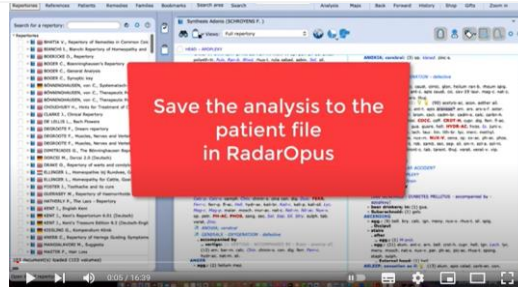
Repertories References Patients Remedies Families Bookmarks Search area Search

Analysis Maps Back Forward History Shop Gifts Zoom in

Search for a repertory:

Synthesis Adonis (SCHROYENS F.)

Views: Full repertory

Repertory

BHATIA K., Repertory of Remedies in Common Use

BIANCHI I., Bianchi Repertory of Homeopathy and

BOERICKE O., Repertory

BOGER C., Synoptic key

BOGER C., General Analysis

BÖNNINGHAUSEN, von C., Systematisch

BÖNNINGHAUSEN, von C., Therapeutic Pocket

BÖNNINGHAUSEN, von C., Therapeutic Pocket

CLARKE J., Clinical Repertory

DE LELLIS L., Bach Flowers

DESCHOUX P., Dream repertory

DESCHOUX P., Muscles, Nerves and Tendons

DORCSI M., Dorcsi 2.0 (Deutsch)

ELLINGER I., Homeopathic Materia Medica

FOSTER I., Toothache and its cure

GUERNSEY W., Repertory of Haemorrhoids

HATHERLY P., The Lacs - Repertory

KENT J., Repertory

KENT J., Kent's Repertorium 6.01 (Deutsch)

KNERR C., Repertory of Hering's Guiding Symptoms

MANGIALAVORI M., Suggesto

MURPHY R., Nat Lex

HEAD - ANXIOUSLY

ANOREXIA

Save the analysis to the patient file in RadarOpus

0:05 / 16:29